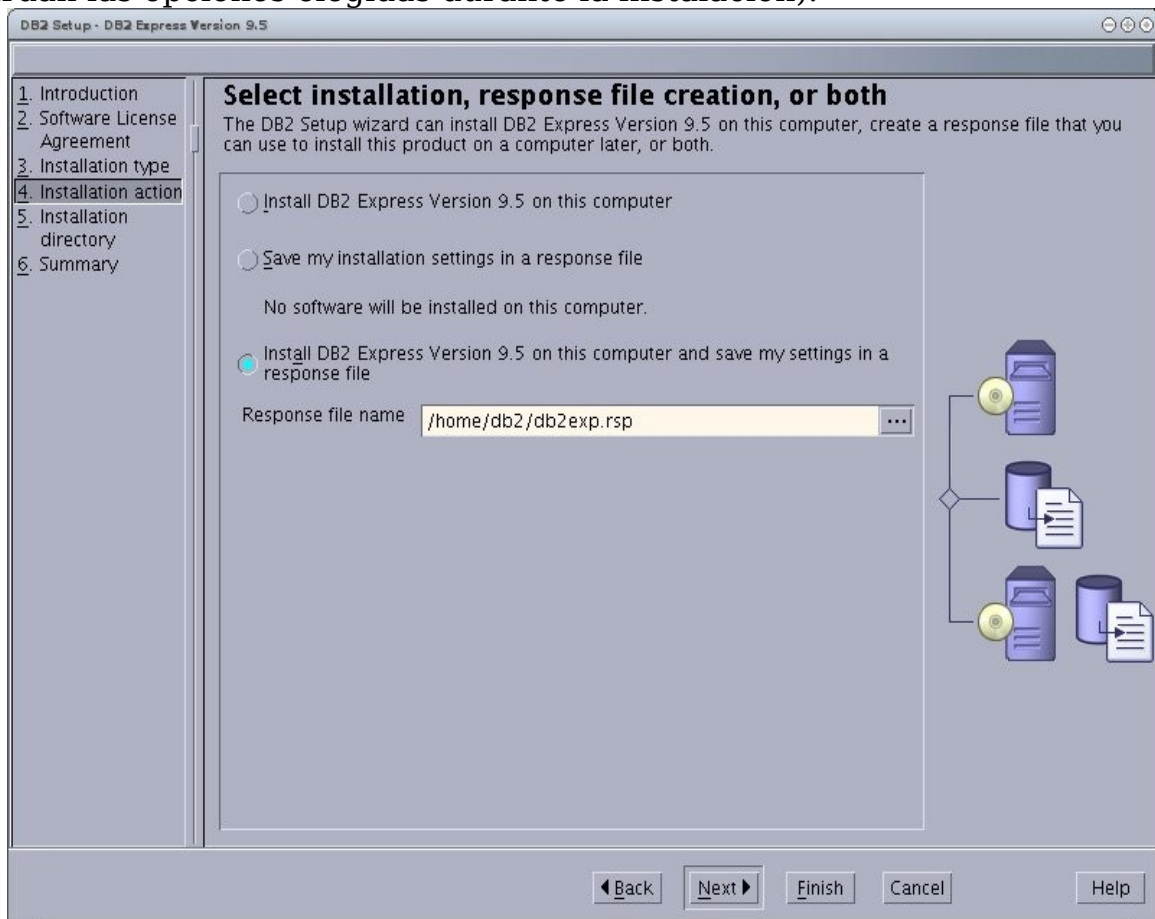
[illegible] las opciones elegidas durante la instalación).

DB2 Setup - DB2 Express Version 9.5

1. Introduction
2. Software License Agreement
3. Installation type
4. Installation action
5. Installation directory
6. Summary

Select installation, response file creation, or both

The DB2 Setup wizard can install DB2 Express Version 9.5 on this computer, create a response file that you can use to install this product on a computer later, or both.

Install DB2 Express Version 9.5 on this computer

Save my installation settings in a response file

No software will be installed on this computer.

Install DB2 Express Version 9.5 on this computer and save my settings in a response file

Response file name /home/db2/db2exp.rsp ...

Back Next Finish Cancel Help